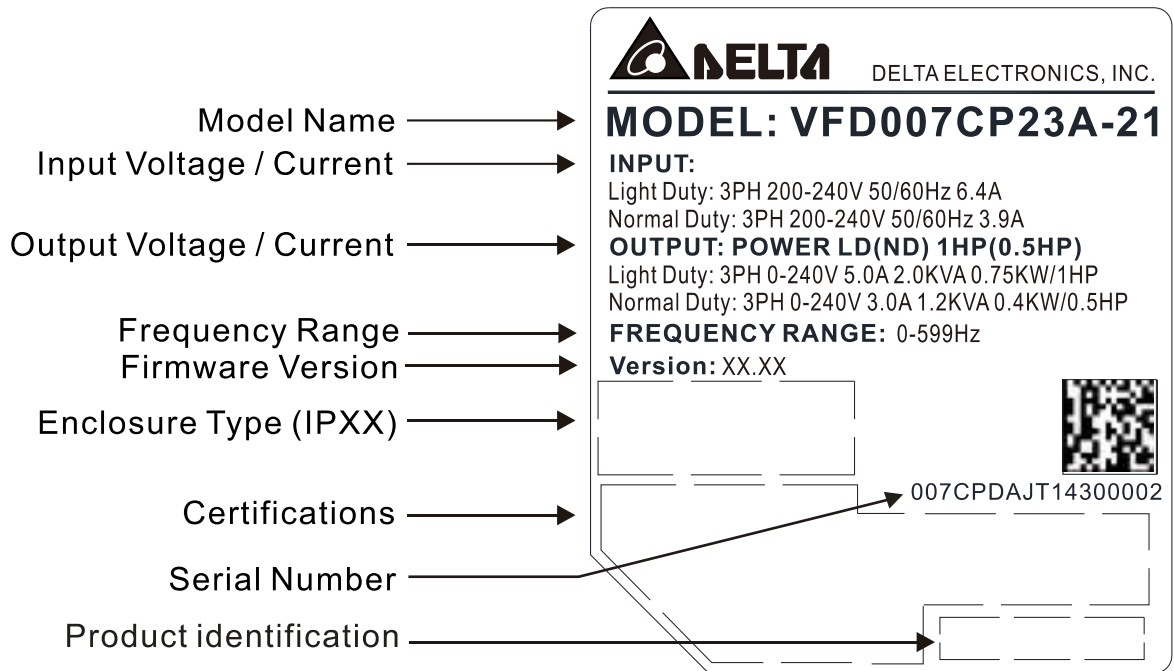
DELTA DELTA ELECTRONICS, INC.

Model Name
MODEL: VFD007CP23A-21

Input Voltage / Current
INPUT:
Light Duty: 3PH 200-240V 50/60Hz 6.4A
Normal Duty: 3PH 200-240V 50/60Hz 3.9A

Output Voltage / Current
OUTPUT: POWER LD(ND) 1HP(0.5HP)
Light Duty: 3PH 0-240V 5.0A 2.0KVA 0.75KW/1HP
Normal Duty: 3PH 0-240V 3.0A 1.2KVA 0.4KW/0.5HP

Frequency Range
FREQUENCY RANGE: 0-599Hz

Firmware Version
Version: XX.XX

Enclosure Type (IPXX)

Certifications

Serial Number
007CPDAJT14300002

Product identification